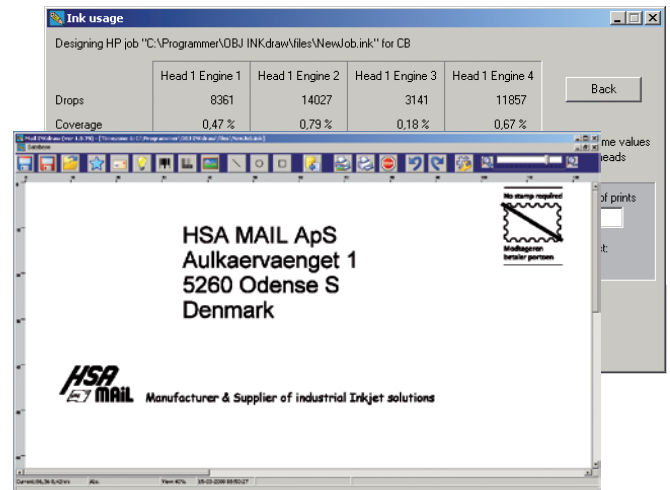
Ink usage

Designing HP job "C:\Programmer\OBJ INKdraw\files\NewJob.ink" for CB

|  | Head 1 Engine 1 | Head 1 Engine 2 | Head 1 Engine 3 | Head 1 Engine 4 |
|---|---|---|---|---|
| Drops | 8361 | 14027 | 3141 | 11857 |
| Coverage | 0,47 % | 0,79 % | 0,18 % | 0,67 % |

Back

me values
eads

of prints

t:

Mail INKdraw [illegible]
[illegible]

HSA MAIL ApS
Aulkaervaenget 1
5260 Odense S
Denmark

No stamp required
Modtageren betaler portoen

HSA MAIL
Manufacturer & Supplier of industrial Inkjet solutions

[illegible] View 42% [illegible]